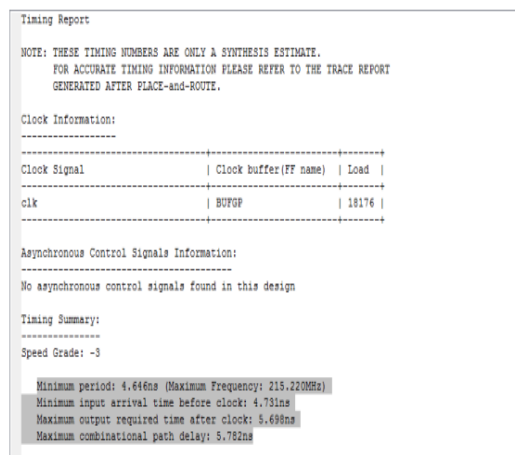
Timing Report

NOTE: THESE TIMING NUMBERS ARE ONLY A SYNTHESIS ESTIMATE.
FOR ACCURATE TIMING INFORMATION PLEASE REFER TO THE TRACE REPORT
GENERATED AFTER PLACE-and-ROUTE.

Clock Information:
------------------

| Clock Signal | Clock buffer(FF name) | Load |
|---|---|---|
| clk | BUFGP | 18176 |

Asynchronous Control Signals Information:
----------------------------------------
No asynchronous control signals found in this design

Timing Summary:
---------------
Speed Grade: -3

Minimum period: 4.646ns (Maximum Frequency: 215.220MHz)
Minimum input arrival time before clock: 4.731ns
Maximum output required time after clock: 5.698ns
Maximum combinational path delay: 5.782ns